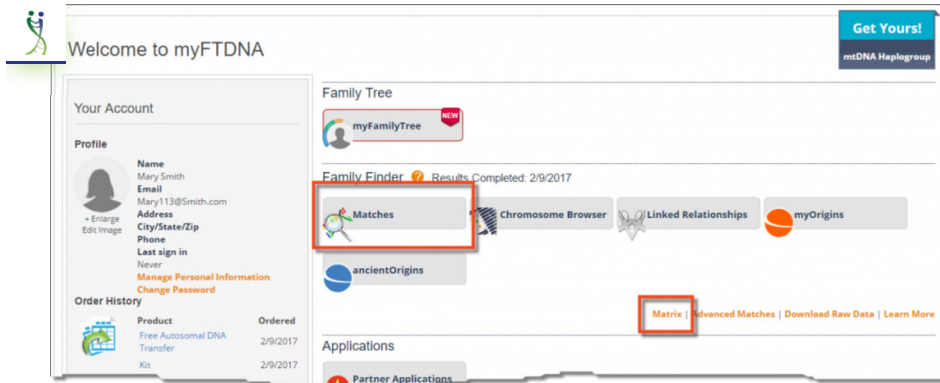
Welcome to myFTDNA

Get Yours!
mtDNA Haplogroup

Your Account

Profile

+ Enlarge
Edit Image

Name
Mary Smith
Email
Mary113@Smith.com
Address
City/State/Zip
Phone
Last sign in
Never
Manage Personal Information
Change Password

Order History

| Product | Ordered |
|---|---|
| Free Autosomal DNA Transfer | 2/9/2017 |
| Kit | 2/9/2017 |

Family Tree

myFamilyTree NEW

Family Finder Results Completed: 2/9/2017

Matches
Chromosome Browser
Linked Relationships
myOrigins
ancientOrigins

Matrix | Advanced Matches | Download Raw Data | Learn More

Applications

Partner Applications